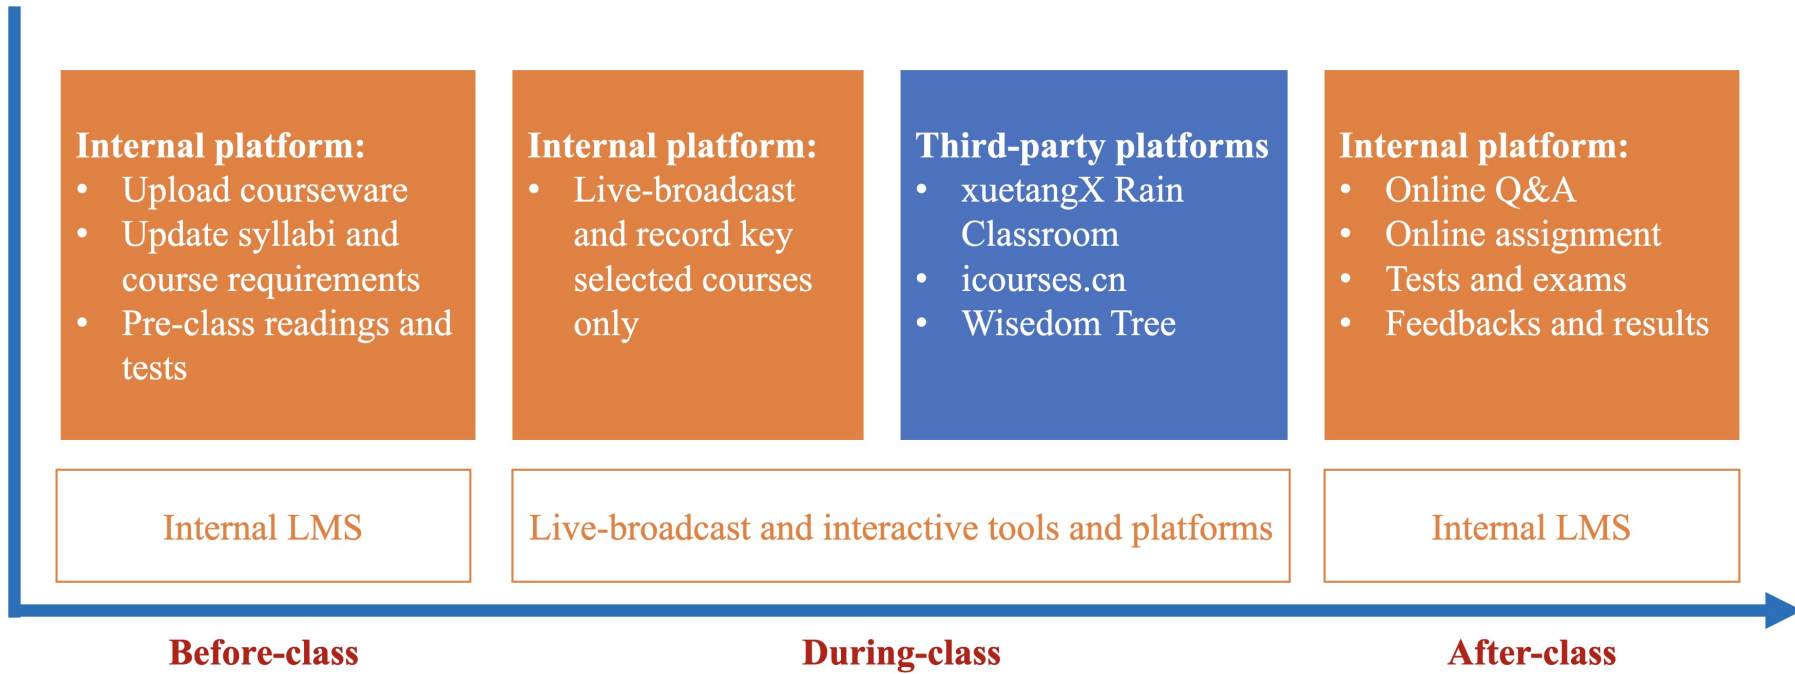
Internal platform:
• Upload courseware
• Update syllabi and course requirements
• Pre-class readings and tests

Internal platform:
• Live-broadcast and record key selected courses only

Third-party platforms
• xuetangX Rain Classroom
• icourses.cn
• Wisedom Tree

Internal platform:
• Online Q&A
• Online assignment
• Tests and exams
• Feedbacks and results

Internal LMS

Live-broadcast and interactive tools and platforms

Internal LMS

Before-class

During-class

After-class